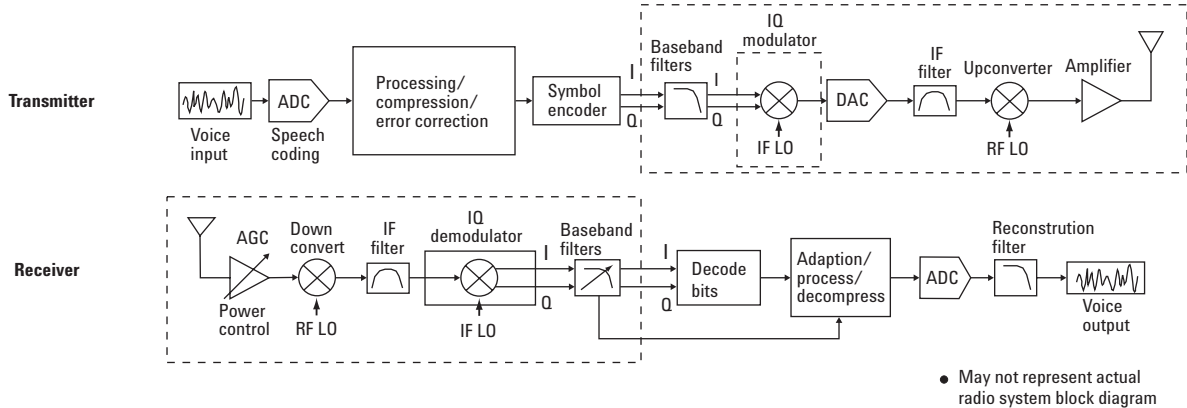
Transmitter

Voice input

ADC

Speech coding

Processing/ compression/ error correction

Symbol encoder

I

Q

Baseband filters

I

Q

IQ modulator

IF LO

DAC

IF filter

Upconverter

RF LO

Amplifier

Receiver

AGC

Power control

Down convert

RF LO

IF filter

IQ demodulator

IF LO

I

Q

Baseband filters

I

Q

Decode bits

Adaption/ process/ decompress

ADC

Reconstrution filter

Voice output

May not represent actual radio system block diagram